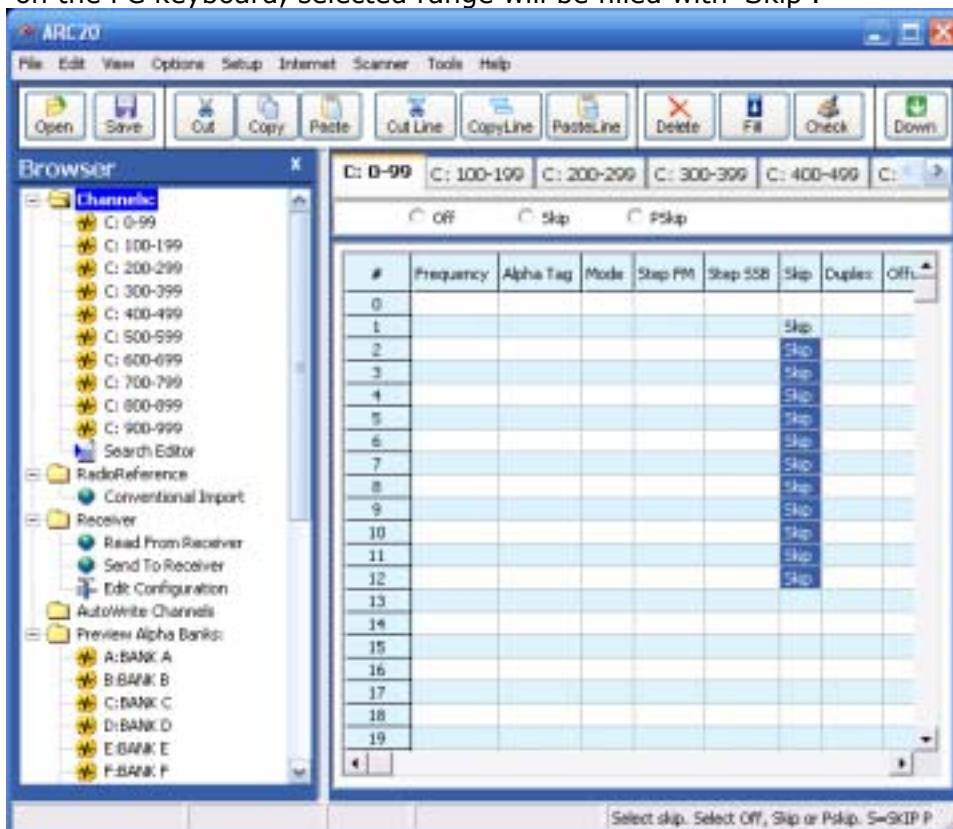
on the PC keyboard, selected range will be filled with "Skip".

ARC20

File Edit View Options Setup Internet Scanner Tools Help

Open Save Cut Copy Paste Cut Line CopyLine PasteLine Delete Fill Check Down

Browser

Channels
C: 0-99
C: 100-199
C: 200-299
C: 300-399
C: 400-499
C: 500-599
C: 600-699
C: 700-799
C: 800-899
C: 900-999
Search Editor
RadioReference
Conventional Import
Receiver
Read From Receiver
Send To Receiver
Edit Configuration
AutoWrite Channels
Preview Alpha Banks:
A:BANK A
B:BANK B
C:BANK C
D:BANK D
E:BANK E
F:BANK F

C: 0-99 | C: 100-199 | C: 200-299 | C: 300-399 | C: 400-499 | C:

Off Skip PSkip

| # | Frequency | Alpha Tag | Mode | Step FM | Step SSB | Skip | Duplex | Off |
|---|---|---|---|---|---|---|---|---|
| 0 | | | | | | | | |
| 1 | | | | | | Skip | | |
| 2 | | | | | | Skip | | |
| 3 | | | | | | Skip | | |
| 4 | | | | | | Skip | | |
| 5 | | | | | | Skip | | |
| 6 | | | | | | Skip | | |
| 7 | | | | | | Skip | | |
| 8 | | | | | | Skip | | |
| 9 | | | | | | Skip | | |
| 10 | | | | | | Skip | | |
| 11 | | | | | | Skip | | |
| 12 | | | | | | Skip | | |
| 13 | | | | | | | | |
| 14 | | | | | | | | |
| 15 | | | | | | | | |
| 16 | | | | | | | | |
| 17 | | | | | | | | |
| 18 | | | | | | | | |
| 19 | | | | | | | | |

Select skip. Select Off, Skip or Pskip. S=SKIP P